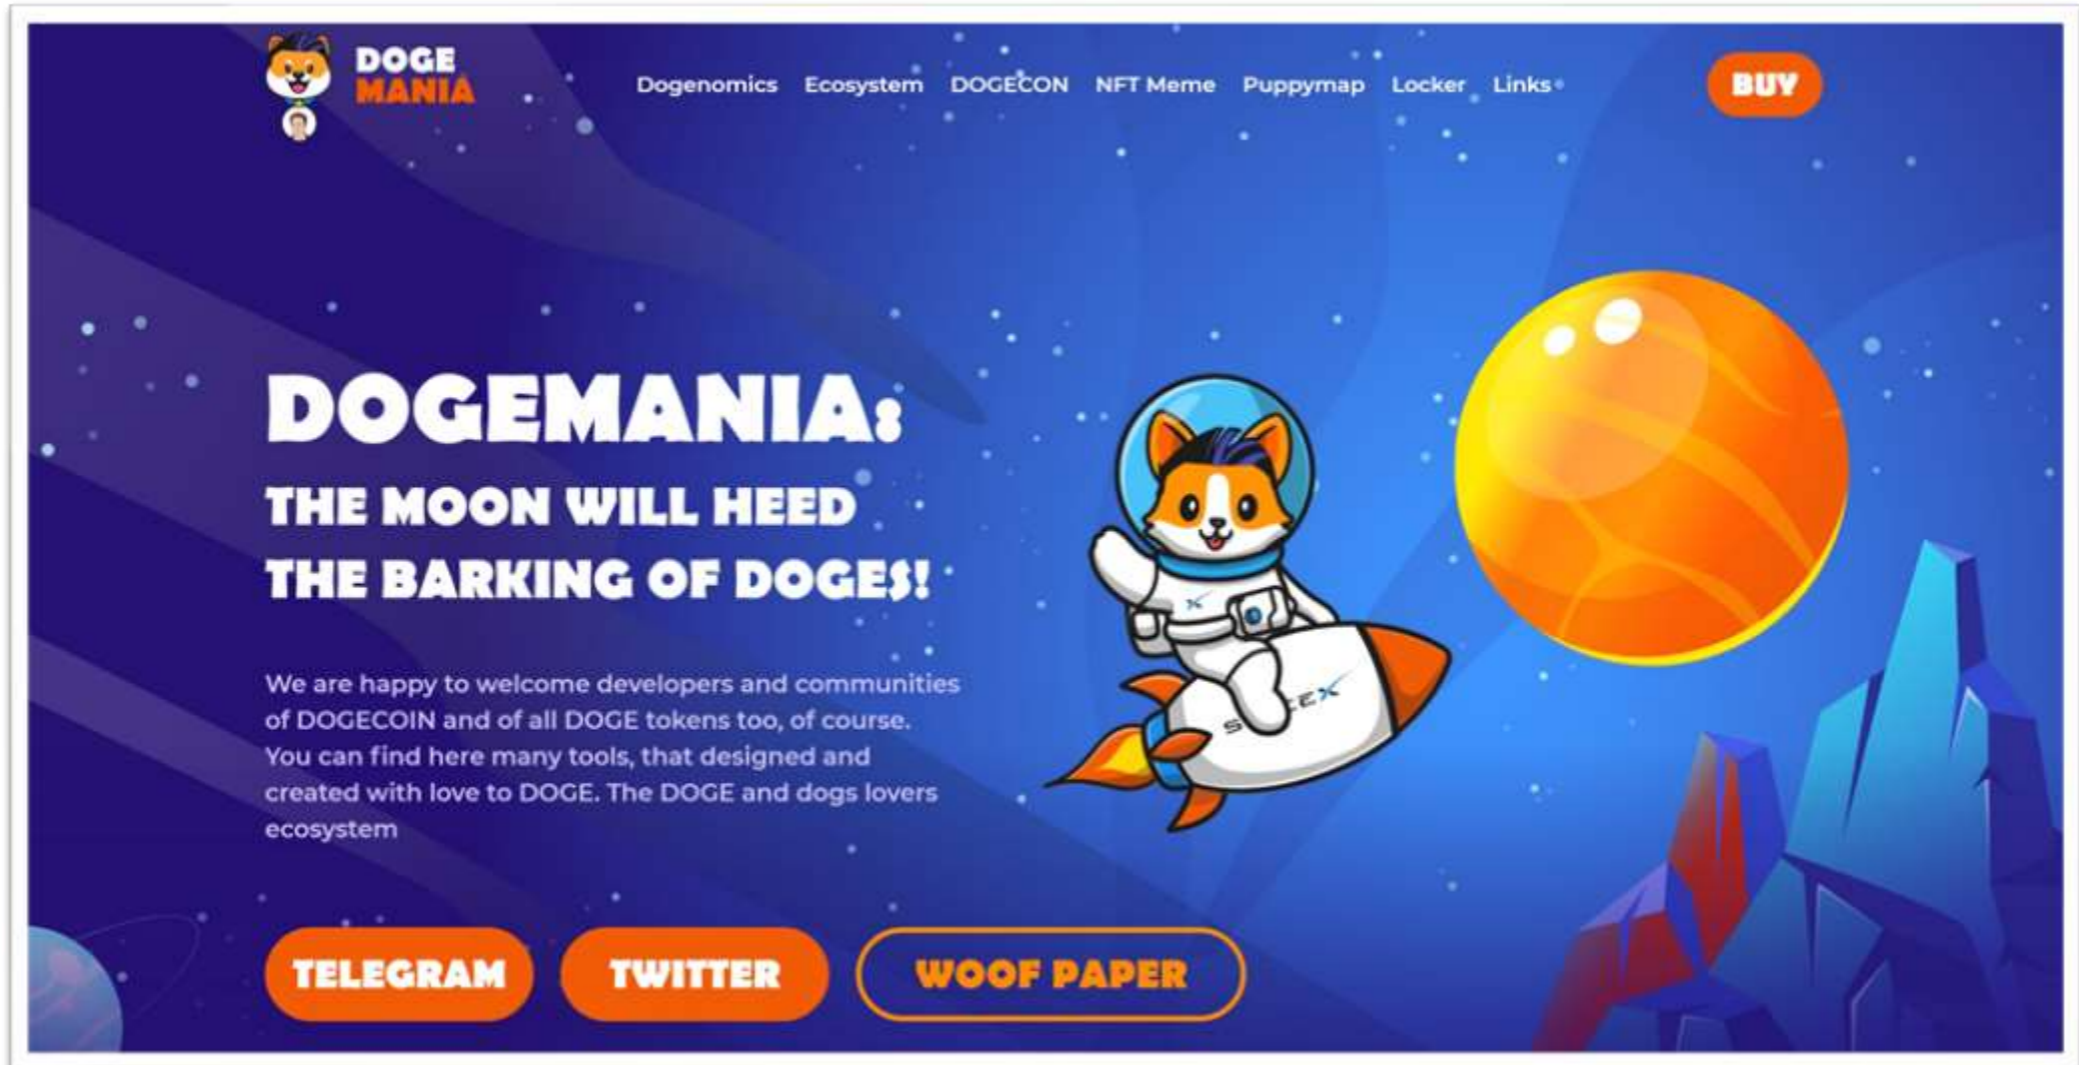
DOGE MANIA

Dogenomics Ecosystem DOGECON NFT Meme Puppymap Locker Links

BUY

DOGEMANIA:

THE MOON WILL HEED THE BARKING OF DOGES!

We are happy to welcome developers and communities of DOGECOIN and of all DOGE tokens too, of course. You can find here many tools, that designed and created with love to DOGE. The DOGE and dogs lovers ecosystem

TELEGRAM TWITTER WOOF PAPER